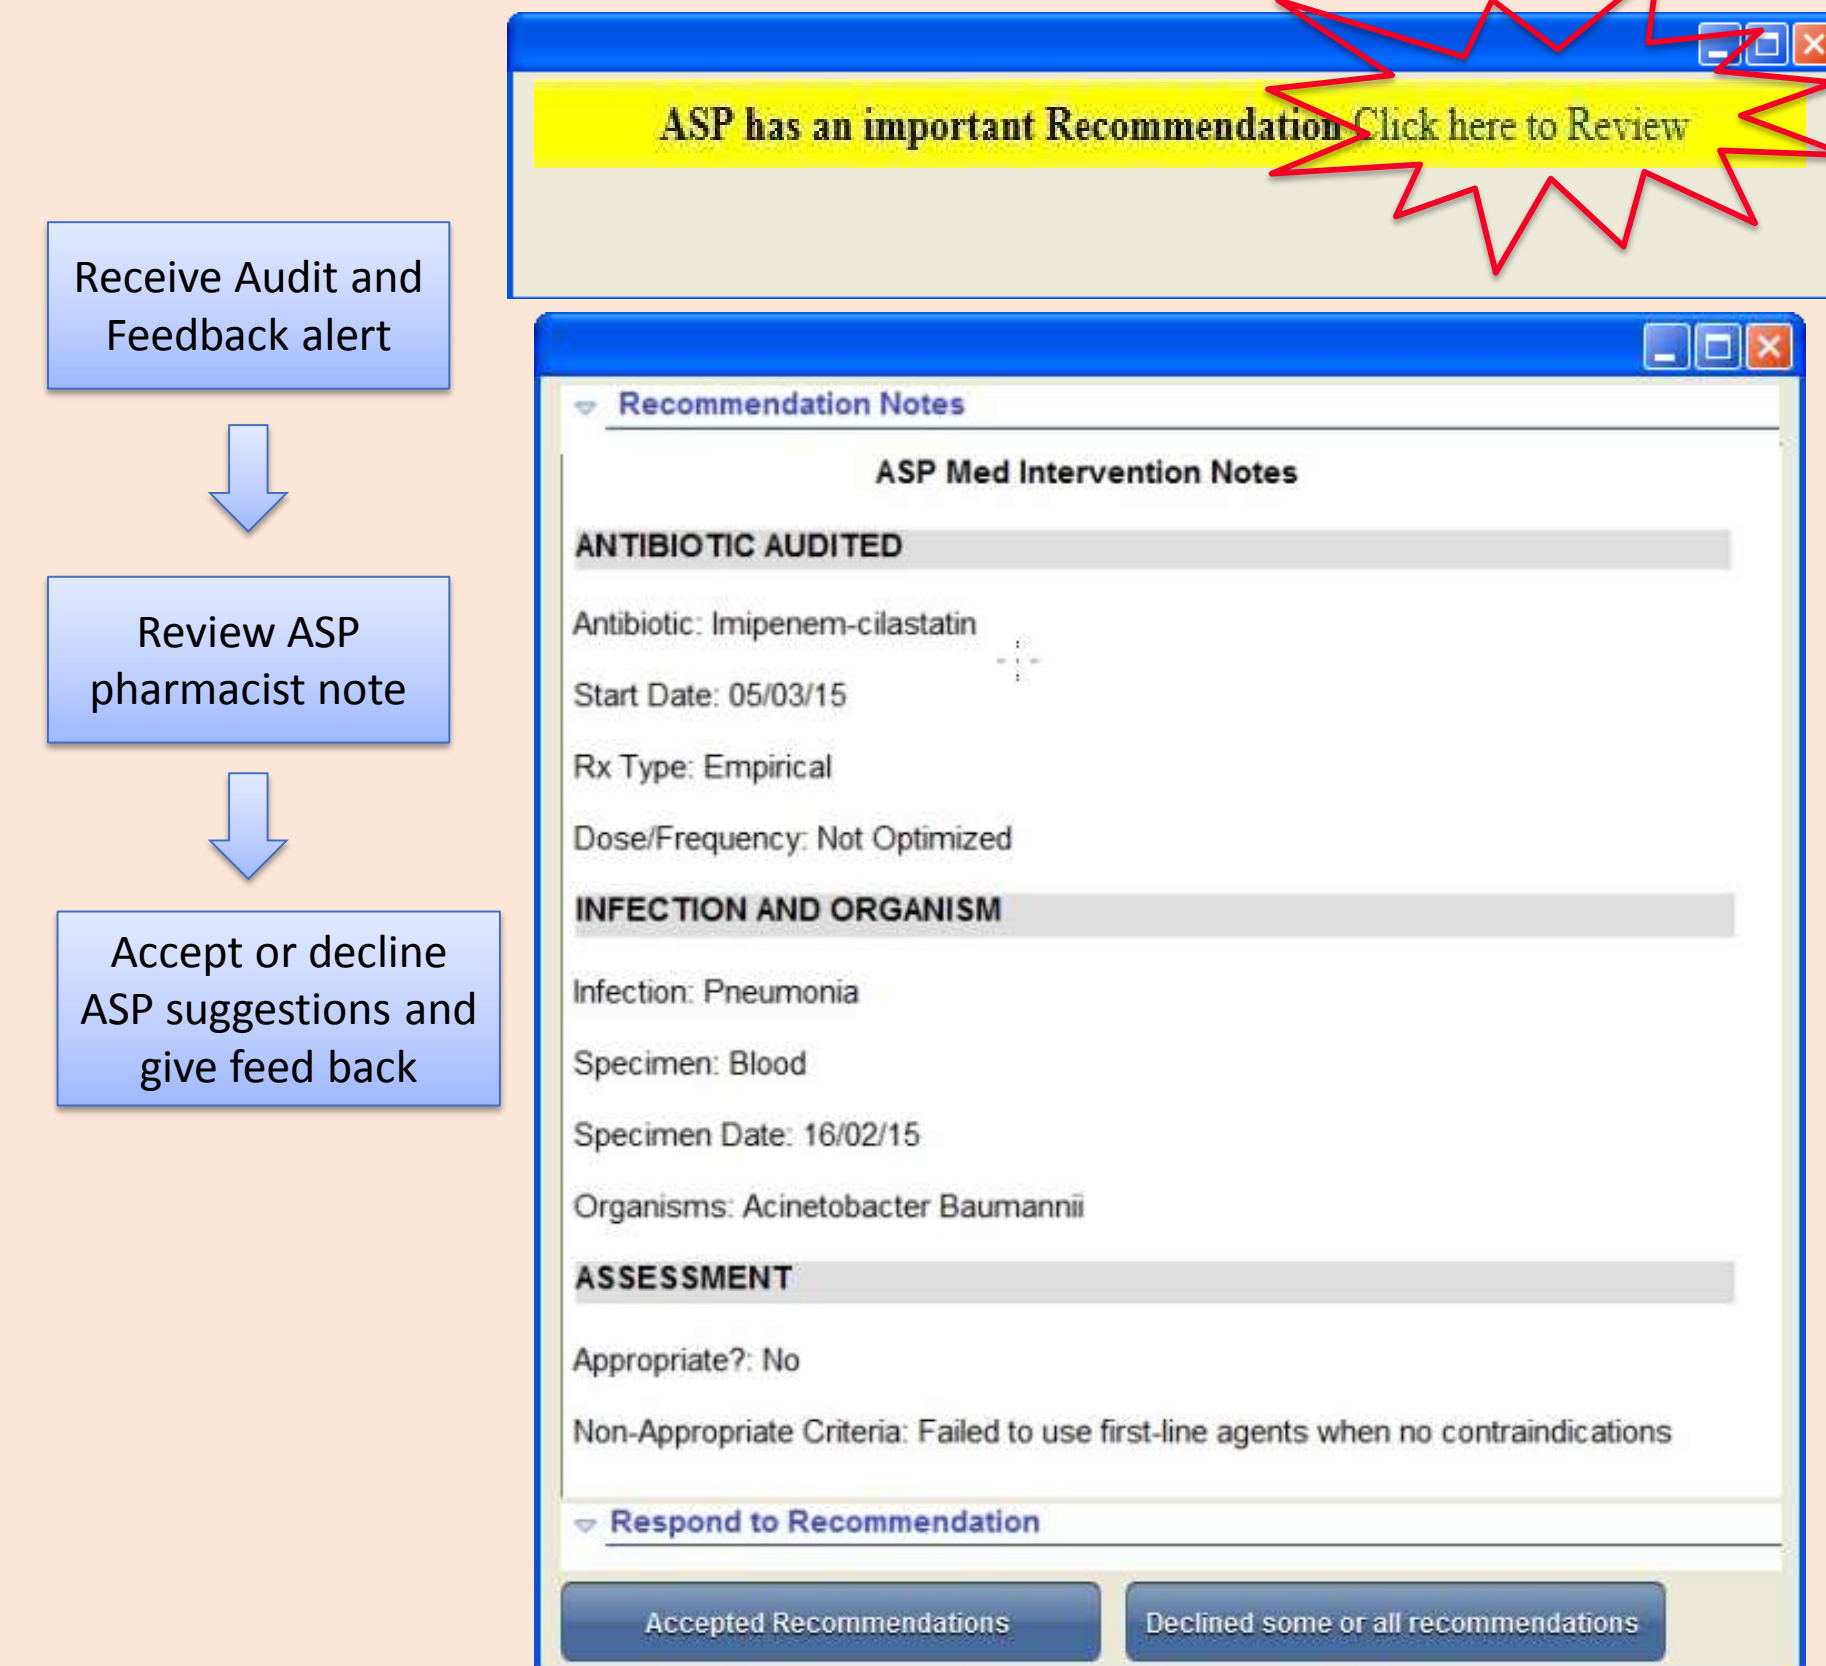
Receive Audit and Feedback alert

Review ASP pharmacist note

Accept or decline ASP suggestions and give feed back

ASP has an important Recommendation Click here to Review

Recommendation Notes

ASP Med Intervention Notes

ANTIBIOTIC AUDITED

Antibiotic: Imipenem-cilastatin

Start Date: 05/03/15

Rx Type: Empirical

Dose/Frequency: Not Optimized

INFECTION AND ORGANISM

Infection: Pneumonia

Specimen: Blood

Specimen Date: 16/02/15

Organisms: Acinetobacter Baumannii

ASSESSMENT

Appropriate?: No

Non-Appropriate Criteria: Failed to use first-line agents when no contraindications

Respond to Recommendation

Accepted Recommendations

Declined some or all recommendations